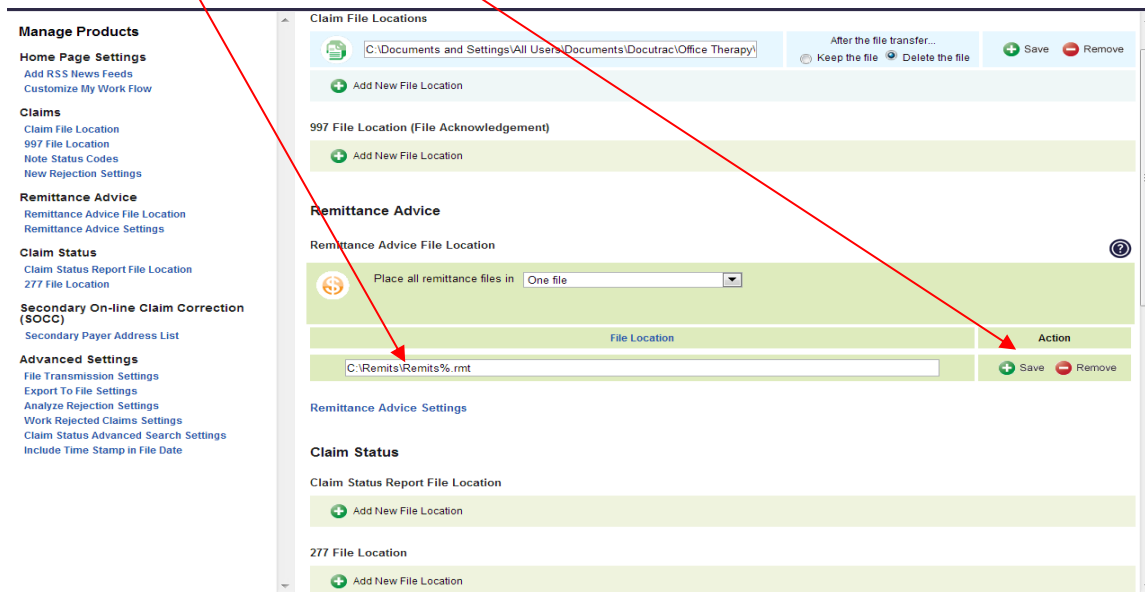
Manage Products

Home Page Settings
Add RSS News Feeds
Customize My Work Flow

Claims
Claim File Location
997 File Location
Note Status Codes
New Rejection Settings

Remittance Advice
Remittance Advice File Location
Remittance Advice Settings

Claim Status
Claim Status Report File Location
277 File Location

Secondary On-line Claim Correction (SOCC)
Secondary Payer Address List

Advanced Settings
File Transmission Settings
Export To File Settings
Analyze Rejection Settings
Work Rejected Claims Settings
Claim Status Advanced Search Settings
Include Time Stamp in File Date

Claim File Locations

C:\Documents and Settings\All Users\Documents\Docutrac\Office Therapy\

After the file transfer...
Keep the file Delete the file

Save Remove

Add New File Location

997 File Location (File Acknowledgement)

Add New File Location

Remittance Advice

Remittance Advice File Location

Place all remittance files in One file

| File Location | Action |
|---|---|
| C:\Remits\Remits%.rmt | Save Remove |

Remittance Advice Settings

Claim Status

Claim Status Report File Location

Add New File Location

277 File Location

Add New File Location